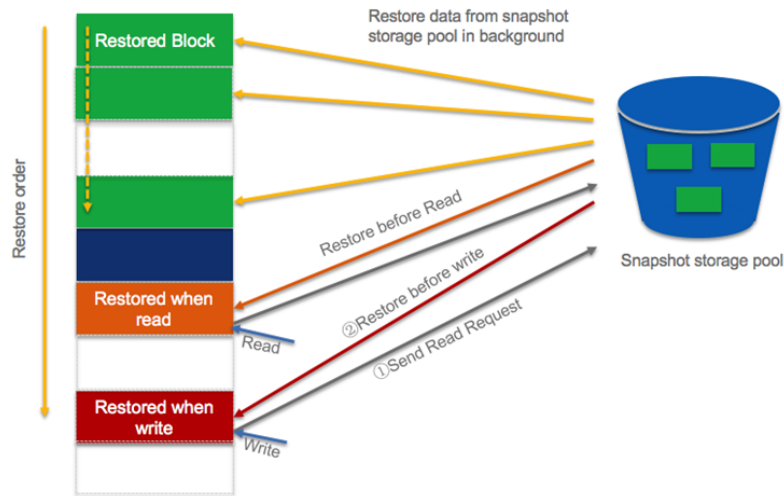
Restore data from snapshot storage pool in background

Restored Block

Restore order

Restore before Read

Restored when read

Read

②Restore before write

①Send Read Request

Restored when write

Write

Snapshot storage pool